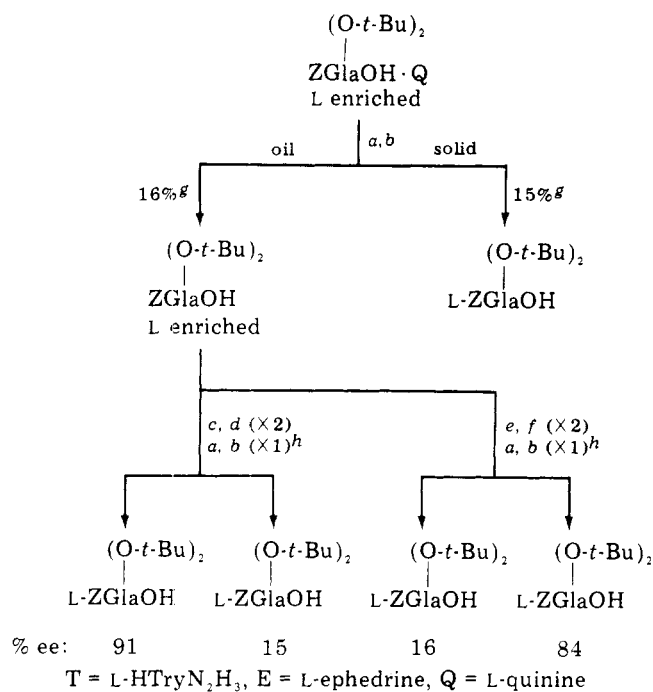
$(O\text{-}t\text{-}Bu)_2$
|
ZGlaOH · Q
L enriched

oil $a, b$ solid

16%$^g$ 15%$^g$

$(O\text{-}t\text{-}Bu)_2$
|
ZGlaOH
L enriched

$(O\text{-}t\text{-}Bu)_2$
|
L-ZGlaOH

$c, d$ (×2)
$a, b$ (×1)$^h$

$e, f$ (×2)
$a, b$ (×1)$^h$

$(O\text{-}t\text{-}Bu)_2$
|
L-ZGlaOH

$(O\text{-}t\text{-}Bu)_2$
|
L-ZGlaOH

$(O\text{-}t\text{-}Bu)_2$
|
L-ZGlaOH

$(O\text{-}t\text{-}Bu)_2$
|
L-ZGlaOH

% ee: 91 15 16 84

T = L-HTryN$_2$H$_3$, E = L-ephedrine, Q = L-quinine